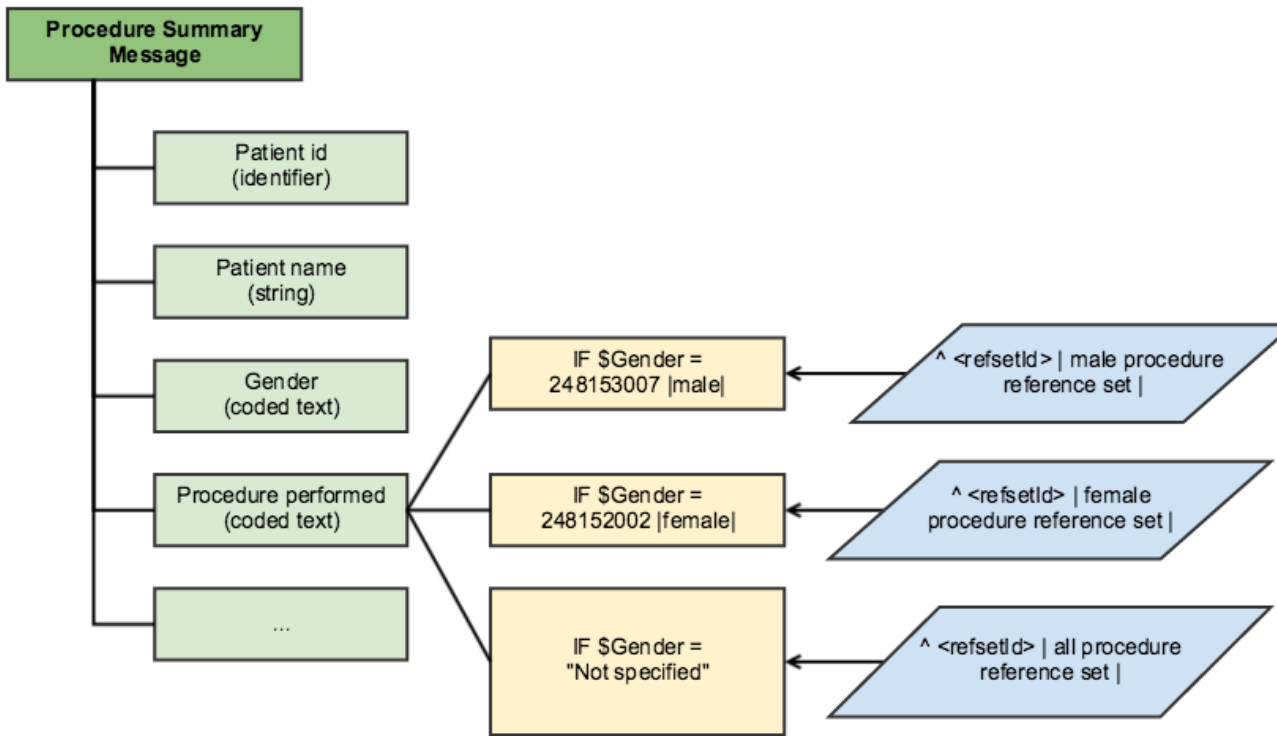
Procedure Summary Message

Patient id
(identifier)

Patient name
(string)

Gender
(coded text)

Procedure performed
(coded text)

...

IF $Gender = 248153007 |male|

^ <refsetId> | male procedure reference set |

IF $Gender = 248152002 |female|

^ <refsetId> | female procedure reference set |

IF $Gender = "Not specified"

^ <refsetId> | all procedure reference set |